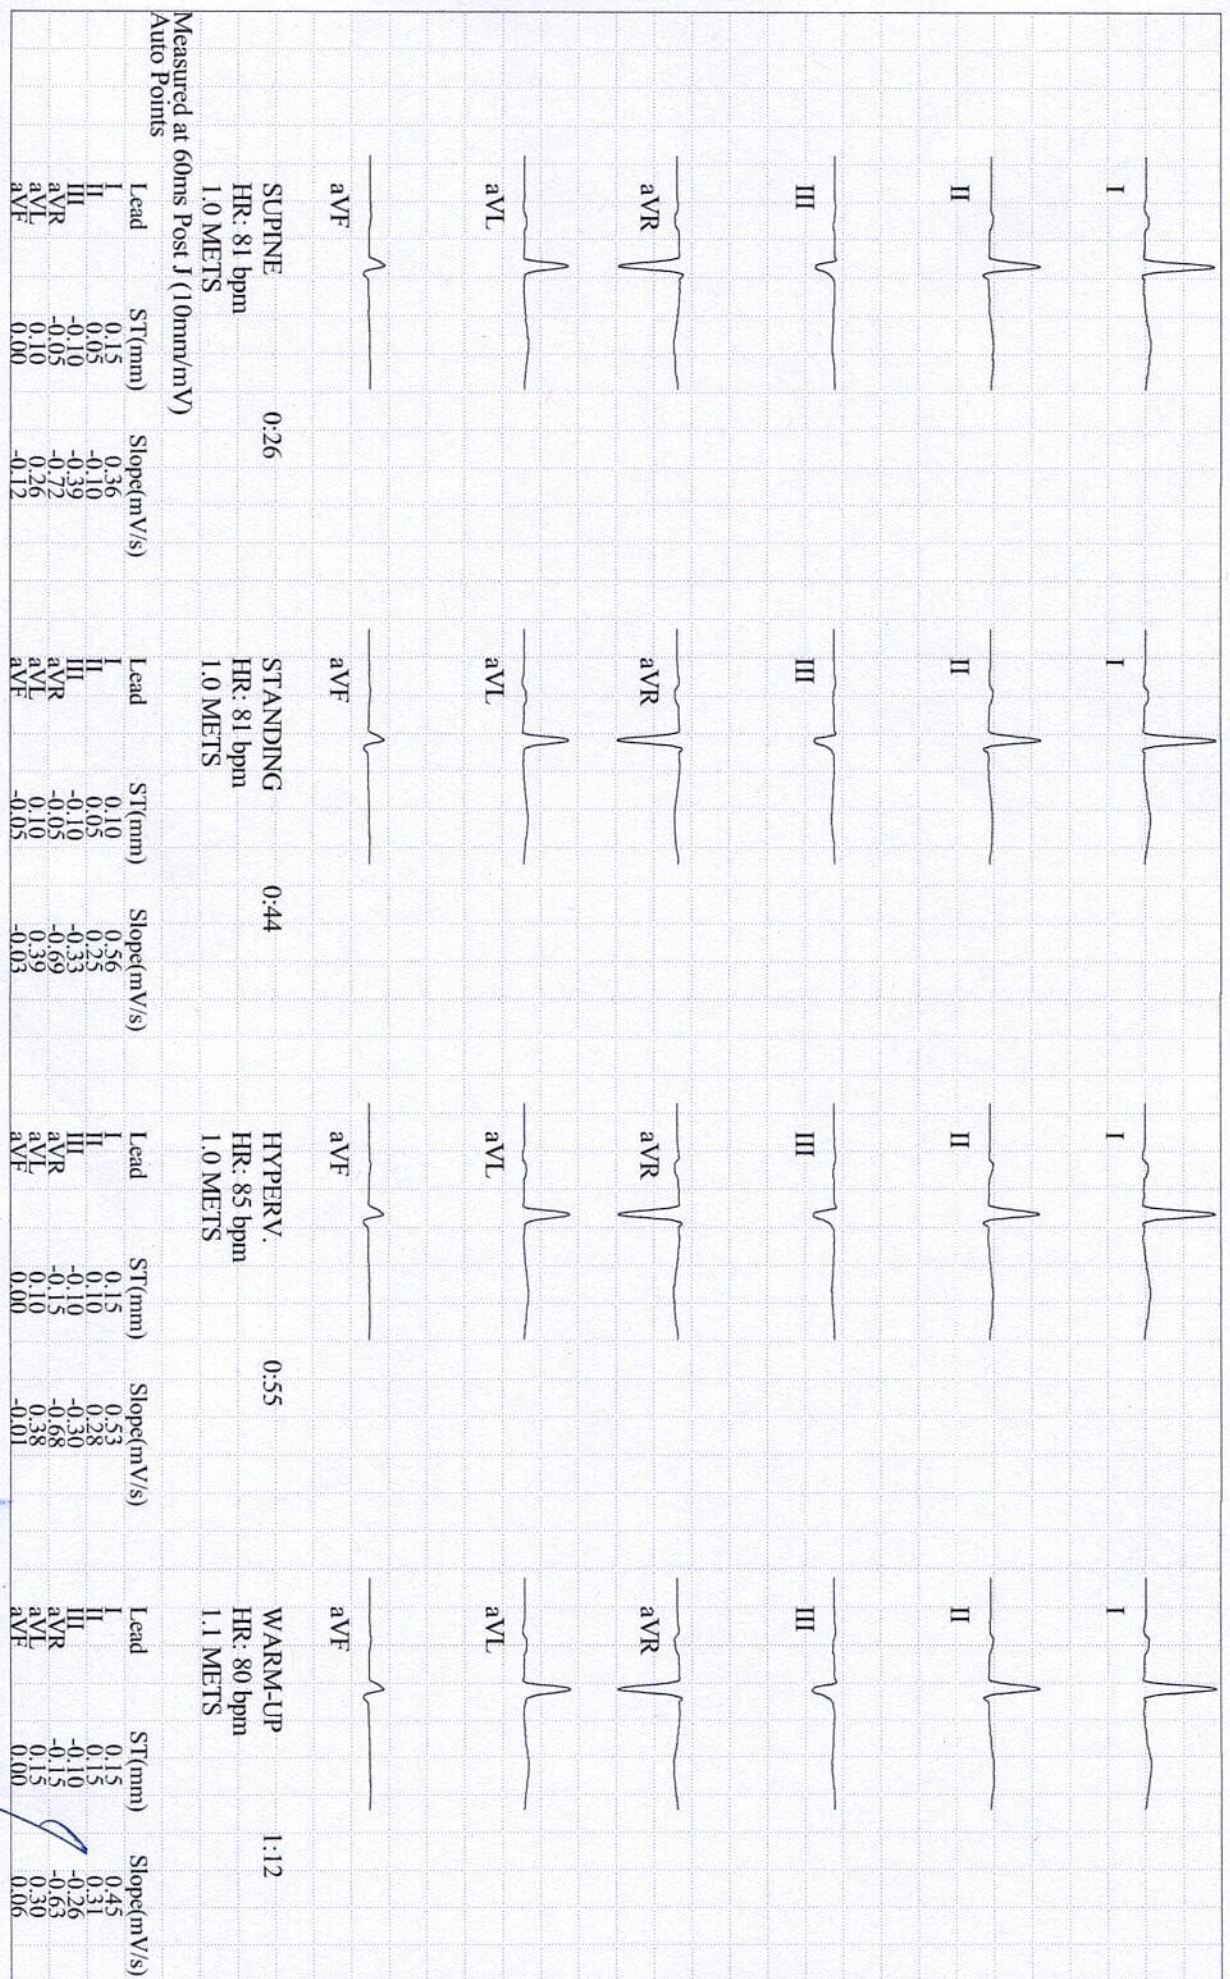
Measured at 60ms Post J (10mm/mV)
Auto Points

I
II
III
aVR
aVL
aVF

SUPINE
HR: 81 bpm
1.0 METS
0:26

| Lead | ST(mm) | Slope(mV/s) |
|---|---|---|
| I | 0.15 | 0.36 |
| II | 0.05 | -0.10 |
| III | -0.10 | -0.39 |
| aVR | -0.05 | -0.72 |
| aVL | 0.10 | 0.26 |
| aVF | 0.00 | -0.12 |

I
II
III
aVR
aVL
aVF

STANDING
HR: 81 bpm
1.0 METS
0:44

| Lead | ST(mm) | Slope(mV/s) |
|---|---|---|
| I | 0.10 | 0.56 |
| II | 0.05 | 0.25 |
| III | -0.10 | -0.33 |
| aVR | -0.05 | -0.69 |
| aVL | 0.10 | 0.39 |
| aVF | -0.05 | -0.03 |

I
II
III
aVR
aVL
aVF

HYPERV.
HR: 85 bpm
1.0 METS
0:55

| Lead | ST(mm) | Slope(mV/s) |
|---|---|---|
| I | 0.15 | 0.53 |
| II | 0.10 | 0.28 |
| III | -0.10 | -0.30 |
| aVR | -0.15 | -0.68 |
| aVL | 0.10 | 0.38 |
| aVF | 0.00 | -0.01 |

I
II
III
aVR
aVL
aVF

WARM-UP
HR: 80 bpm
1.1 METS
1:12

| Lead | ST(mm) | Slope(mV/s) |
|---|---|---|
| I | 0.15 | 0.45 |
| II | 0.15 | 0.31 |
| III | -0.10 | -0.26 |
| aVR | -0.15 | -0.63 |
| aVL | 0.15 | 0.30 |
| aVF | 0.00 | 0.06 |